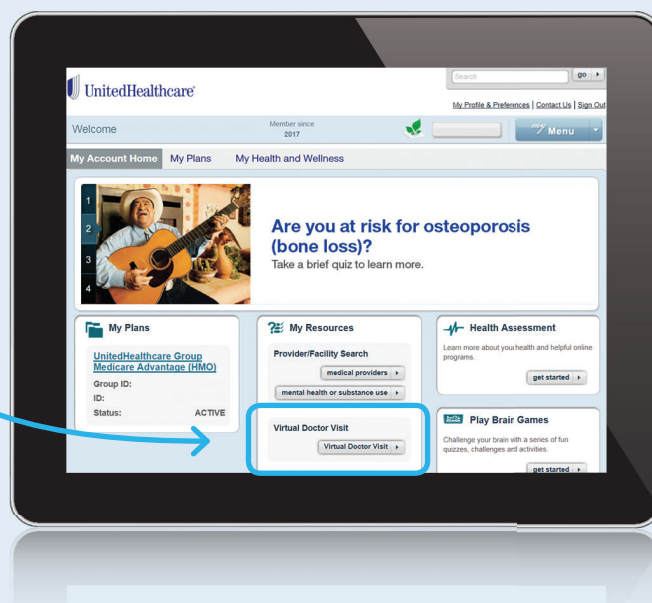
UnitedHealthcare

Search

go

My Profile & Preferences | Contact Us | Sign Out

Welcome

Member since 2017

my Menu

My Account Home

My Plans

My Health and Wellness

1

2

3

4

Are you at risk for osteoporosis (bone loss)?

Take a brief quiz to learn more.

My Plans

UnitedHealthcare Group Medicare Advantage (HMO)

Group ID:

ID:

Status: ACTIVE

My Resources

Provider/Facility Search

medical providers

mental health or substance use

Virtual Doctor Visit

Virtual Doctor Visit

Health Assessment

Learn more about you health and helpful online programs.

get started

Play Brain Games

Challenge your brain with a series of fun quizzes, challenges and activities.

get started